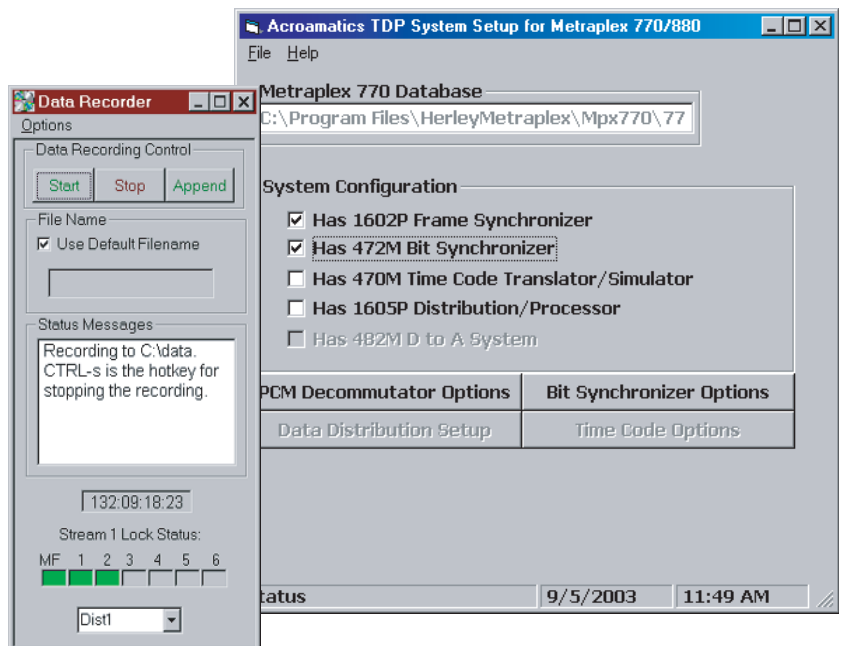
Acroamatics TDP System Setup for Metraplex 770/880

File Help

Metraplex 770 Database

C:\Program Files\HerleyMetraplex\Mpx770\77

System Configuration

☑ Has 1602P Frame Synchronizer

☑ Has 472M Bit Synchronizer

☐ Has 470M Time Code Translator/Simulator

☐ Has 1605P Distribution/Processor

☐ Has 482M D to A System

| PCM Decommutator Options | Bit Synchronizer Options |
|---|---|
| Data Distribution Setup | Time Code Options |

Status | 9/5/2003 | 11:49 AM

Data Recorder

Options

Data Recording Control

Start Stop Append

File Name

☑ Use Default Filename

Status Messages

Recording to C:\data. CTRL-s is the hotkey for stopping the recording.

132:09:18:23

Stream 1 Lock Status:

MF 1 2 3 4 5 6

Dist1